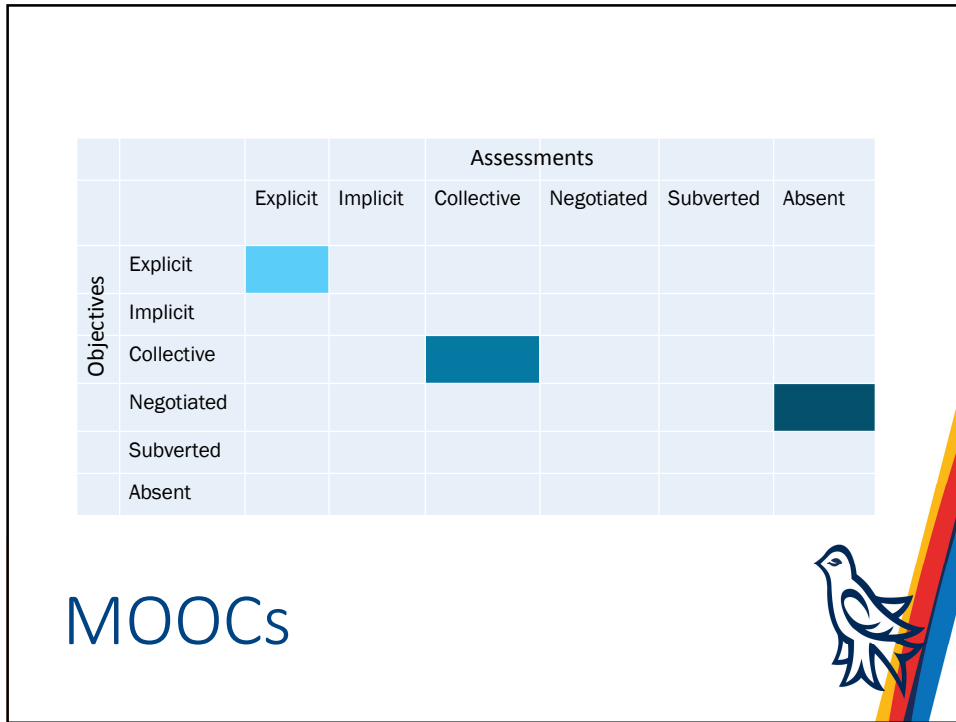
| | | Assessments | | | | | |
|---|---|---|---|---|---|---|---|
| | | Explicit | Implicit | Collective | Negotiated | Subverted | Absent |
| Objectives | Explicit | | | | | | |
| | Implicit | | | | | | |
| | Collective | | | | | | |
| | Negotiated | | | | | | |
| | Subverted | | | | | | |
| | Absent | | | | | | |

MOOCs